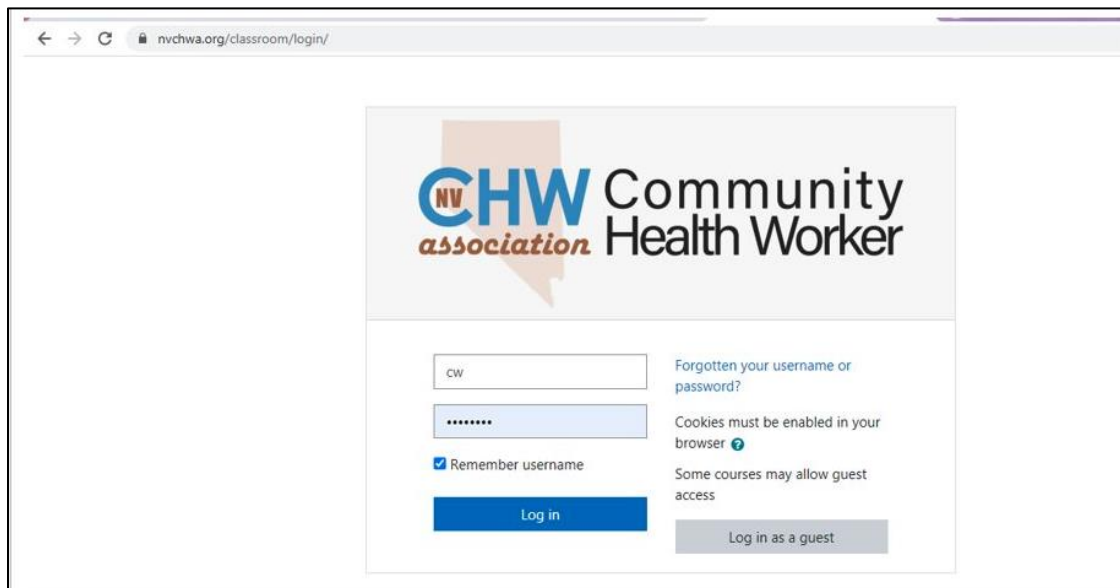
nvchwa.org/classroom/login/

NV CHW association Community Health Worker

cw

••••••••

Remember username

Log in

Forgotten your username or password?

Cookies must be enabled in your browser

Some courses may allow guest access

Log in as a guest